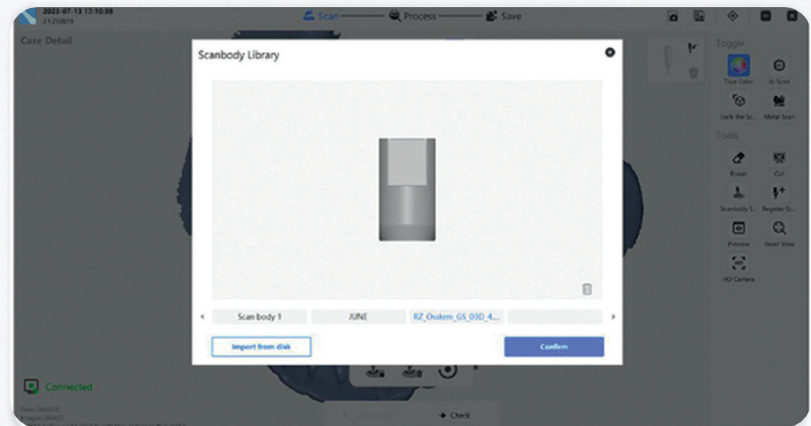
2023-07-13 17:10:59
Scan
Process
Save
Case Detail
Scanbody Library
Toggle
True Color
AI Scan
Lock the Sc...
Metal Scan
Tools
Eraser
Cut
Scanbody S...
Register Sc...
Preview
Reset View
HD Camera
Scan body 1
JUNE
RZ_Osstem_GS_03D_4...
Import from disk
Confirm
Connected
Check